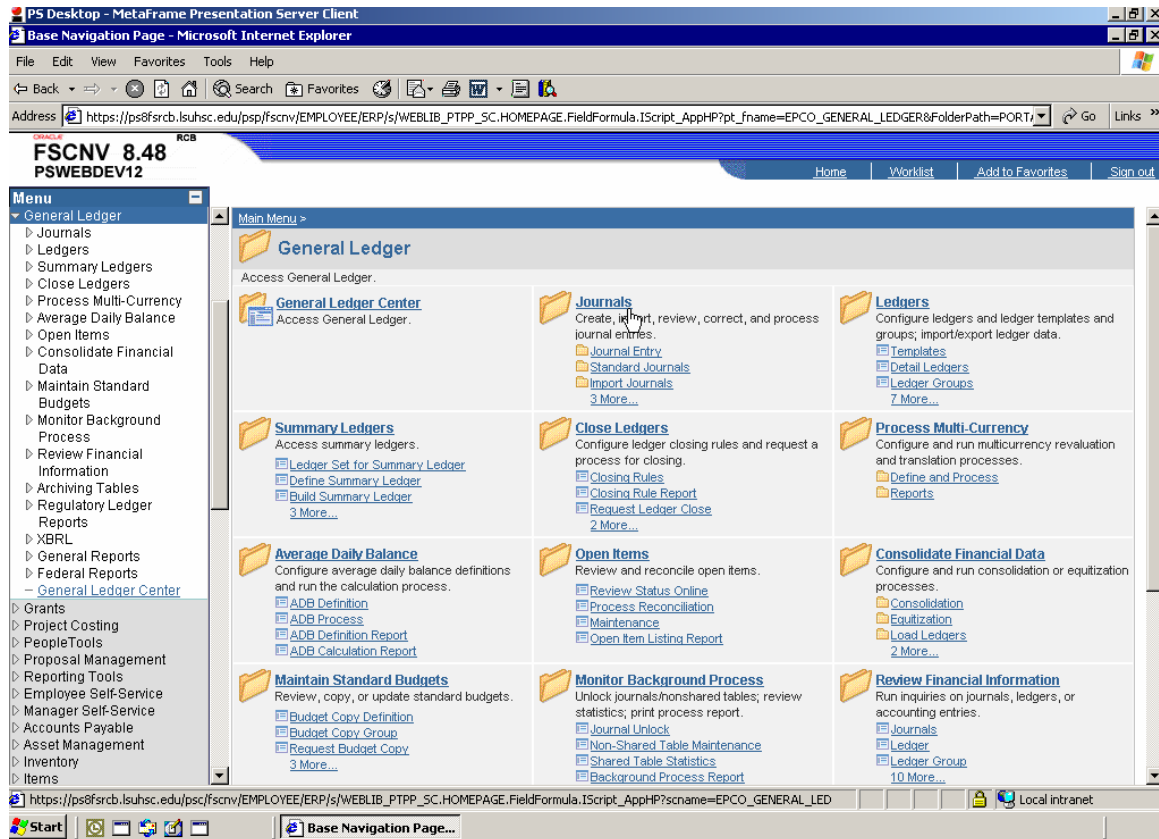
PS Desktop - MetaFrame Presentation Server Client

Base Navigation Page - Microsoft Internet Explorer

File Edit View Favorites Tools Help

Back Search Favorites

Address https://ps8fsrcb.lsuhsc.edu/psp/fscnv/EMPLOYEE/ERP/s/WEBLIB_PTPP_SC.HOMEPAGE.FieldFormula.IScript_AppHP?pt_fname=EPCO_GENERAL_LEDGER&FolderPath=PORT Go Links

ORACLE RCB
FSCNV 8.48
PSWEBDEV12

Home Worklist Add to Favorites Sign out

Menu
General Ledger
Journals
Ledgers
Summary Ledgers
Close Ledgers
Process Multi-Currency
Average Daily Balance
Open Items
Consolidate Financial Data
Maintain Standard Budgets
Monitor Background Process
Review Financial Information
Archiving Tables
Regulatory Ledger Reports
XBRL
General Reports
Federal Reports
– General Ledger Center
Grants
Project Costing
PeopleTools
Proposal Management
Reporting Tools
Employee Self-Service
Manager Self-Service
Accounts Payable
Asset Management
Inventory
Items

Main Menu >

General Ledger

Access General Ledger.

General Ledger Center
Access General Ledger.

Journals
Create, i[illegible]rt, review, correct, and process journal entries.
Journal Entry
Standard Journals
Import Journals
3 More...

Ledgers
Configure ledgers and ledger templates and groups; import/export ledger data.
Templates
Detail Ledgers
Ledger Groups
7 More...

Summary Ledgers
Access summary ledgers.
Ledger Set for Summary Ledger
Define Summary Ledger
Build Summary Ledger
3 More...

Close Ledgers
Configure ledger closing rules and request a process for closing.
Closing Rules
Closing Rule Report
Request Ledger Close
2 More...

Process Multi-Currency
Configure and run multicurrency revaluation and translation processes.
Define and Process
Reports

Average Daily Balance
Configure average daily balance definitions and run the calculation process.
ADB Definition
ADB Process
ADB Definition Report
ADB Calculation Report

Open Items
Review and reconcile open items.
Review Status Online
Process Reconciliation
Maintenance
Open Item Listing Report

Consolidate Financial Data
Configure and run consolidation or equitization processes.
Consolidation
Equitization
Load Ledgers
2 More...

Maintain Standard Budgets
Review, copy, or update standard budgets.
Budget Copy Definition
Budget Copy Group
Request Budget Copy
3 More...

Monitor Background Process
Unlock journals/nonshared tables; review statistics; print process report.
Journal Unlock
Non-Shared Table Maintenance
Shared Table Statistics
Background Process Report

Review Financial Information
Run inquiries on journals, ledgers, or accounting entries.
Journals
Ledger
Ledger Group
10 More...

https://ps8fsrcb.lsuhsc.edu/psc/fscnv/EMPLOYEE/ERP/s/WEBLIB_PTPP_SC.HOMEPAGE.FieldFormula.IScript_AppHP?scname=EPCO_GENERAL_LED Local intranet

Start Base Navigation Page...